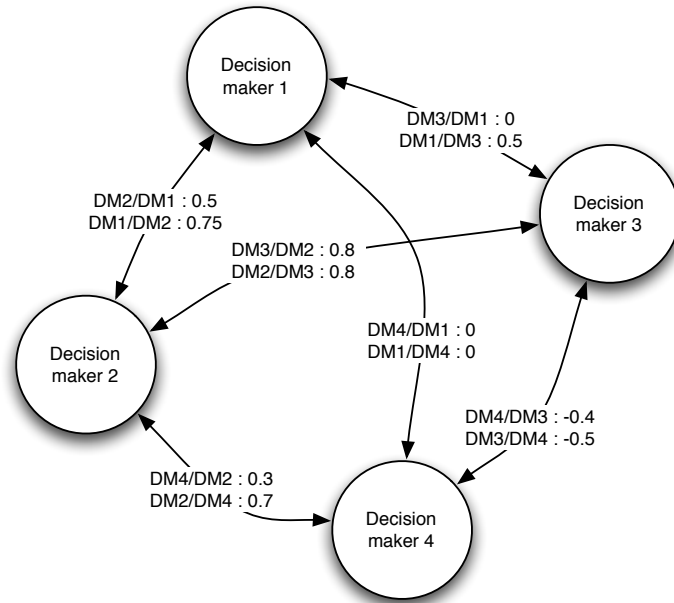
Decision maker 1

DM3/DM1 : 0
DM1/DM3 : 0.5

Decision maker 3

DM2/DM1 : 0.5
DM1/DM2 : 0.75

DM3/DM2 : 0.8
DM2/DM3 : 0.8

Decision maker 2

DM4/DM1 : 0
DM1/DM4 : 0

DM4/DM3 : -0.4
DM3/DM4 : -0.5

DM4/DM2 : 0.3
DM2/DM4 : 0.7

Decision maker 4